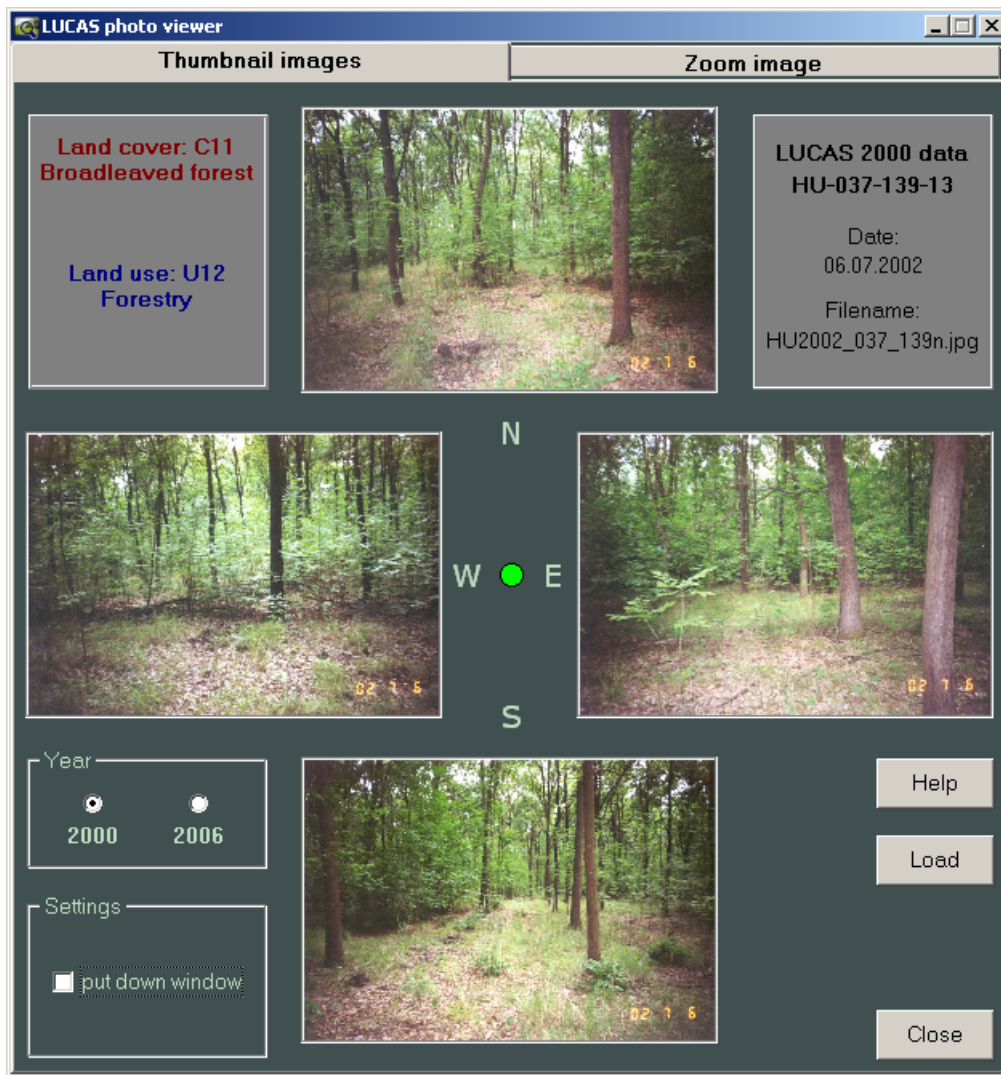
LUCAS photo viewer

Thumbnail images

Zoom image

Land cover: C11
Broadleaved forest

Land use: U12
Forestry

02 7 6

LUCAS 2000 data
HU-037-139-13

Date:
06.07.2002

Filename:
HU2002_037_139n.jpg

N

02 7 6

W E

02 7 6

S

Year

2000 2006

02 7 6

Help

Load

Settings

put down window

Close